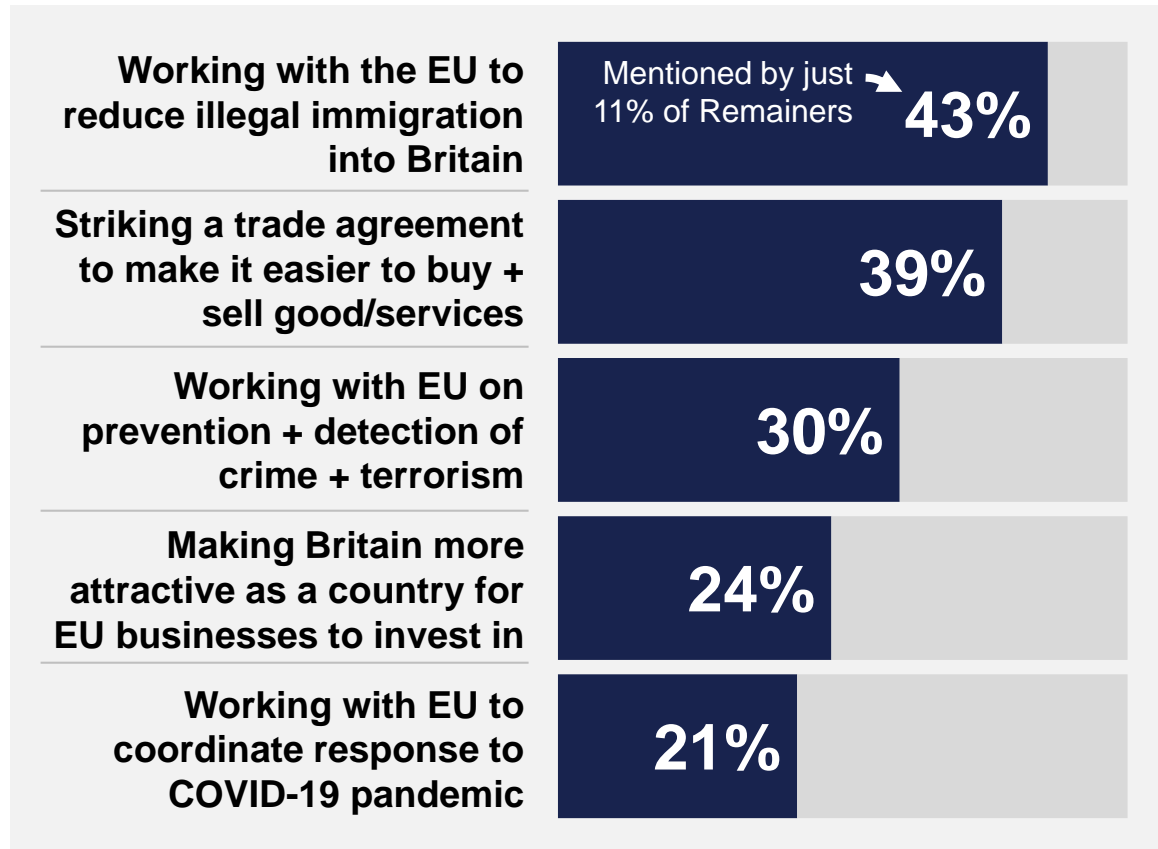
Working with the EU to reduce illegal immigration into Britain

Mentioned by just 11% of Remainers

43%

Striking a trade agreement to make it easier to buy + sell good/services

39%

Working with EU on prevention + detection of crime + terrorism

30%

Making Britain more attractive as a country for EU businesses to invest in

24%

Working with EU to coordinate response to COVID-19 pandemic

21%